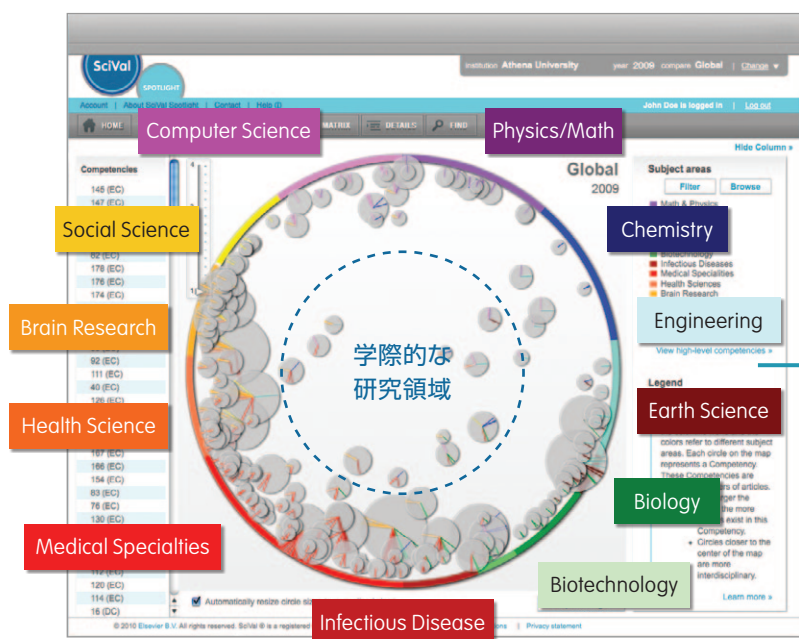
SciVal SPOTLIGHT

Institution Athena University year 2009 compare Global | Change ▾

Account | About SciVal Spotlight | Contact | Help ⓘ

John Doe is logged in | Log out

HOME MATRIX DETAILS FIND

Computer Science

Physics/Math

Hide Column »

Competencies

145 (EC)
147 (EC)
82 (EC)
178 (EC)
176 (EC)
174 (EC)
92 (EC)
111 (EC)
40 (EC)
126 (EC)
167 (EC)
166 (EC)
154 (EC)
83 (EC)
76 (EC)
130 (EC)
120 (EC)
114 (EC)
16 (DC)

Social Science

Brain Research

Health Science

Medical Specialties

Global
2009

学際的な
研究領域

Subject areas

Filter Browse

Math & Physics

Chemistry

Biotechnology
Infectious Diseases
Medical Specialties
Health Sciences
Brain Research

Engineering

View high-level competencies »

Legend

Earth Science

colors refer to different subject areas. Each circle on the map represents a Competency. These Competencies are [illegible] of articles. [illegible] larger the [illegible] the more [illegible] exist in this Competency.

Biology

+ Circles closer to the center of the map are more interdisciplinary.

Biotechnology

Learn more »

Automatically resize circle si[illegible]

Infectious Disease

© 2010 Elsevier B.V. All rights reserved. SciVal ® is a registered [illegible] | Privacy statement